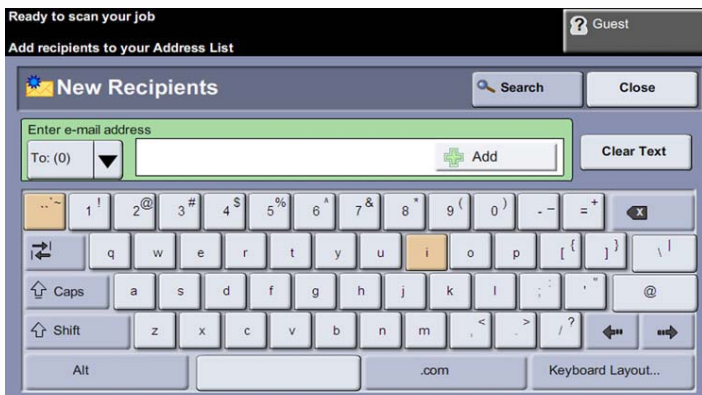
Ready to scan your job

Add recipients to your Address List

Guest

New Recipients

Search

Close

Enter e-mail address

To: (0)

Add

Clear Text

` ~ 1 ! 2 @ 3 # 4 $ 5 % 6 ^ 7 & 8 * 9 ( 0 ) - _ = +

q w e r t y u i o p [ { ] } \ |

Caps a s d f g h j k l ; : ' "

@

Shift z x c v b n m , < . > / ?

Alt

.com

Keyboard Layout...